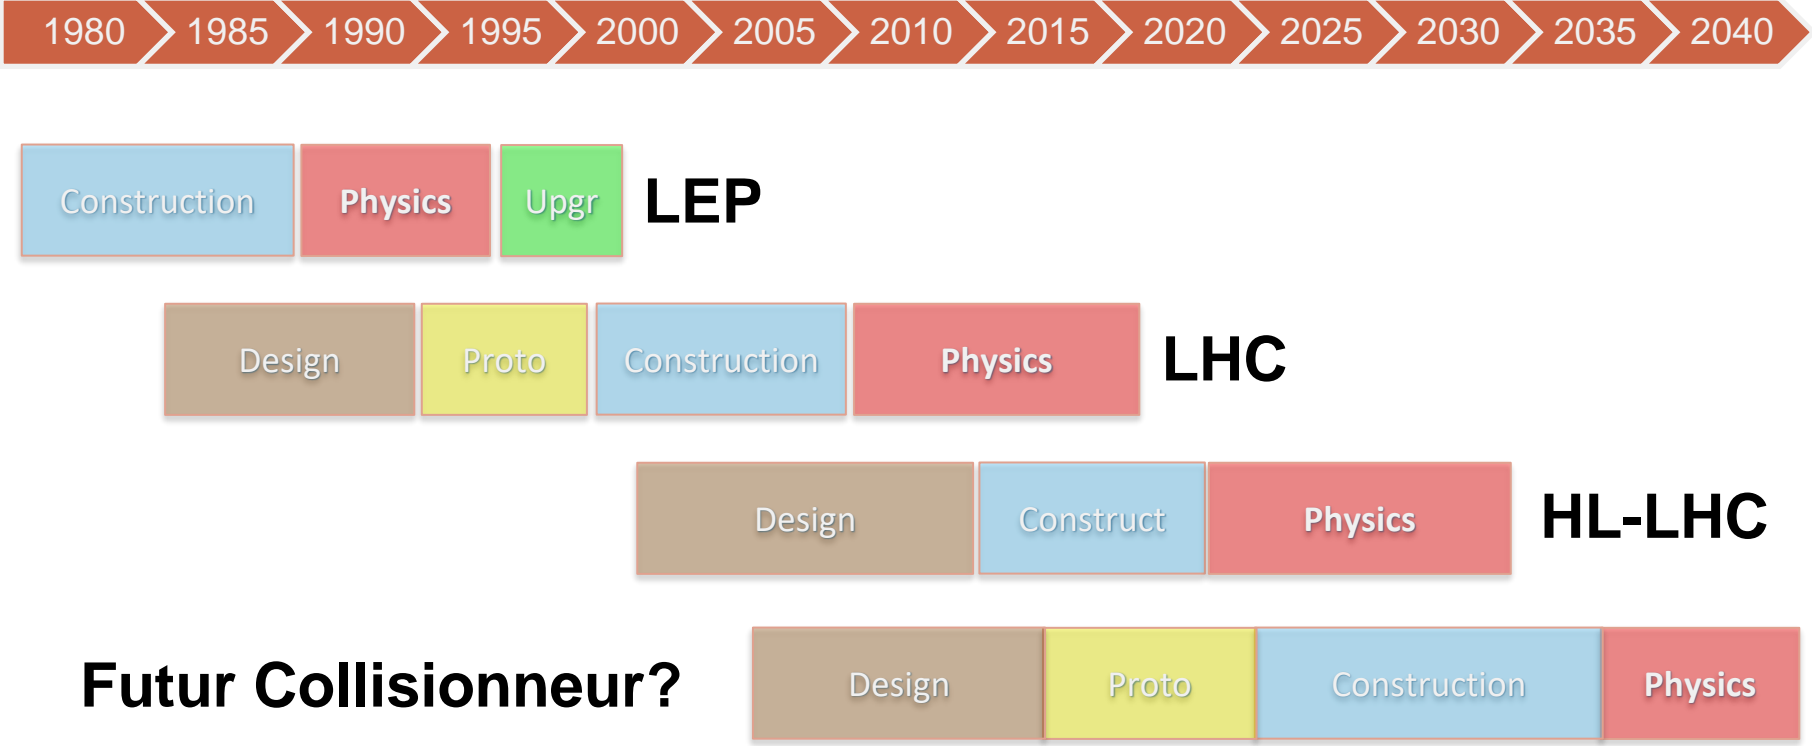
1980 1985 1990 1995 2000 2005 2010 2015 2020 2025 2030 2035 2040

Construction Physics Upgr LEP

Design Proto Construction Physics LHC

Design Construct Physics HL-LHC

Futur Collisionneur? Design Proto Construction Physics